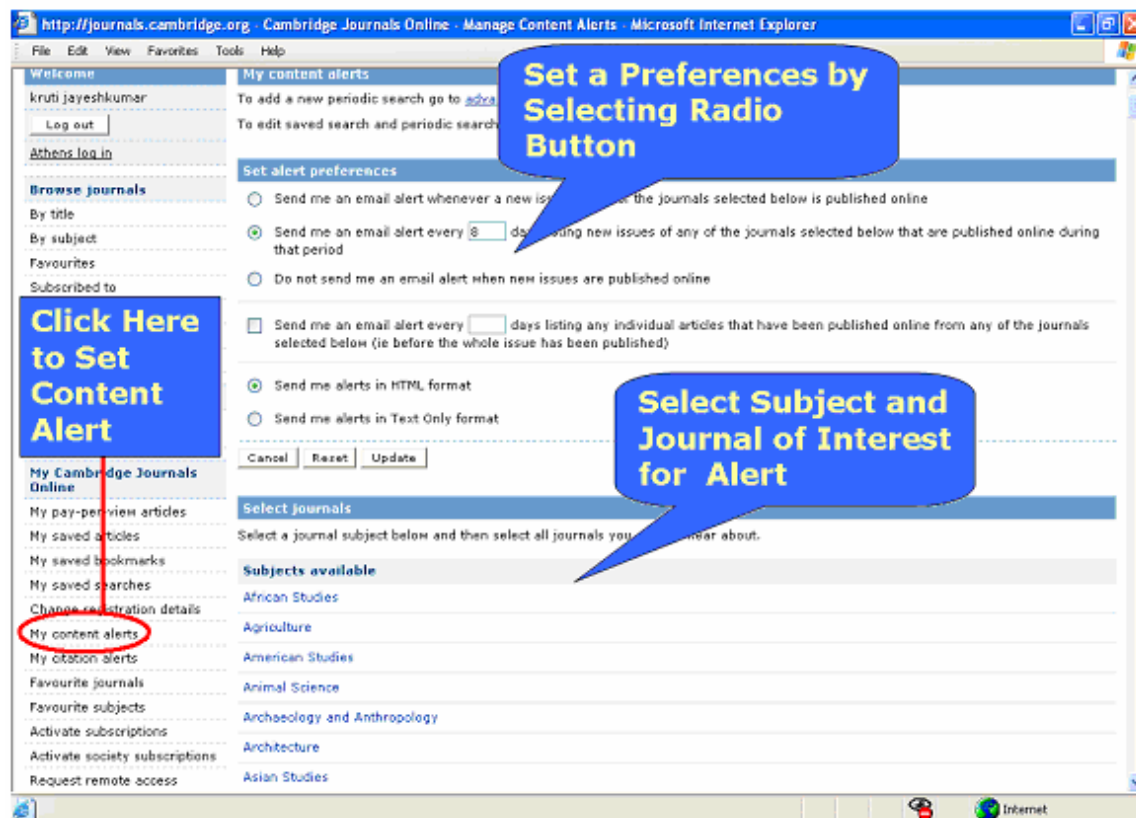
http://journals.cambridge.org - Cambridge Journals Online - Manage Content Alerts - Microsoft Internet Explorer

File Edit View Favorites Tools Help

Welcome
kruti jayeshkumar
Log out
Athens log in

Browse journals
By title
By subject
Favourites
Subscribed to

Click Here to Set Content Alert

My Cambridge Journals Online
My pay-per-view articles
My saved articles
My saved bookmarks
My saved searches
Change registration details
My content alerts
My citation alerts
Favourite journals
Favourite subjects
Activate subscriptions
Activate society subscriptions
Request remote access

My content alerts
To add a new periodic search go to adva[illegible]
To edit saved search and periodic search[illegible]

Set a Preferences by Selecting Radio Button

Set alert preferences
Send me an email alert whenever a new is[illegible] the journals selected below is published online
Send me an email alert every 8 da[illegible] new issues of any of the journals selected below that are published online during that period
Do not send me an email alert when new issues are published online

Send me an email alert every days listing any individual articles that have been published online from any of the journals selected below (ie before the whole issue has been published)

Send me alerts in HTML format
Send me alerts in Text Only format

Select Subject and Journal of Interest for Alert

Cancel Reset Update

Select journals
Select a journal subject below and then select all journals you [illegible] hear about.

Subjects available
African Studies
Agriculture
American Studies
Animal Science
Archaeology and Anthropology
Architecture
Asian Studies

Internet